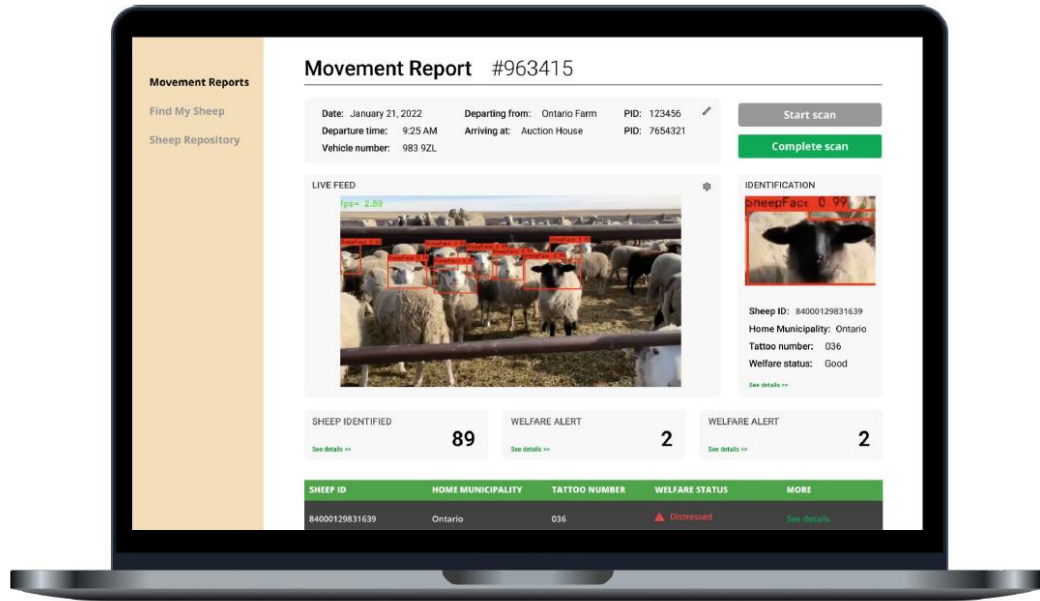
Movement Reports
Find My Sheep
Sheep Repository

Movement Report #963415

Date: January 21, 2022
Departure time: 9:25 AM
Vehicle number: 983 9ZL
Departing from: Ontario Farm
Arriving at: Auction House
PID: 123456
PID: 7654321

Start scan
Complete scan

LIVE FEED
fps= 2.89

IDENTIFICATION
SheepFace 0.99

Sheep ID: 84000129831639
Home Municipality: Ontario
Tattoo number: 036
Welfare status: Good
See details >>

SHEEP IDENTIFIED
89
See details >>

WELFARE ALERT
2
See details >>

WELFARE ALERT
2
See details >>

| SHEEP ID | HOME MUNICIPALITY | TATTOO NUMBER | WELFARE STATUS | MORE |
|---|---|---|---|---|
| 84000129831639 | Ontario | 036 | Distressed | See details |